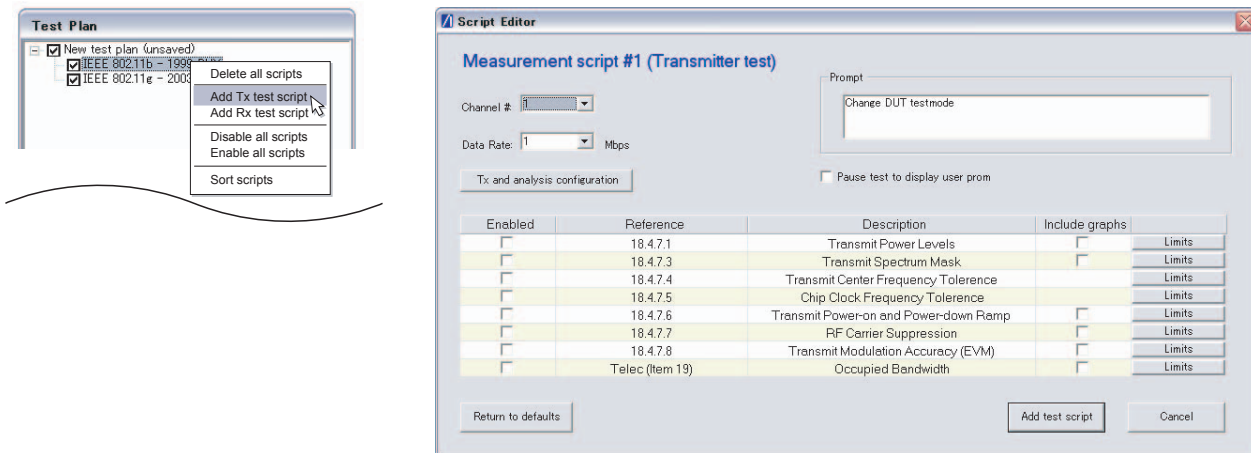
Test Plan

New test plan (unsaved)
IEEE 802.11b - 1999 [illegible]
IEEE 802.11g - 2003

Delete all scripts
Add Tx test script
Add Rx test script
Disable all scripts
Enable all scripts
Sort scripts

Script Editor

Measurement script #1 (Transmitter test)

Channel #: 1
Data Rate: 1 Mbps

Prompt
Change DUT testmode

Tx and analysis configuration

Pause test to display user prom

| Enabled | Reference | Description | Include graphs | |
|---|---|---|---|---|
| | 18.4.7.1 | Transmit Power Levels | | Limits |
| | 18.4.7.3 | Transmit Spectrum Mask | | Limits |
| | 18.4.7.4 | Transmit Center Frequency Tolerence | | Limits |
| | 18.4.7.5 | Chip Clock Frequency Tolerence | | Limits |
| | 18.4.7.6 | Transmit Power-on and Power-down Ramp | | Limits |
| | 18.4.7.7 | RF Carrier Suppression | | Limits |
| | 18.4.7.8 | Transmit Modulation Accuracy (EVM) | | Limits |
| | Telec (Item 19) | Occupied Bandwidth | | Limits |

Return to defaults

Add test script

Cancel